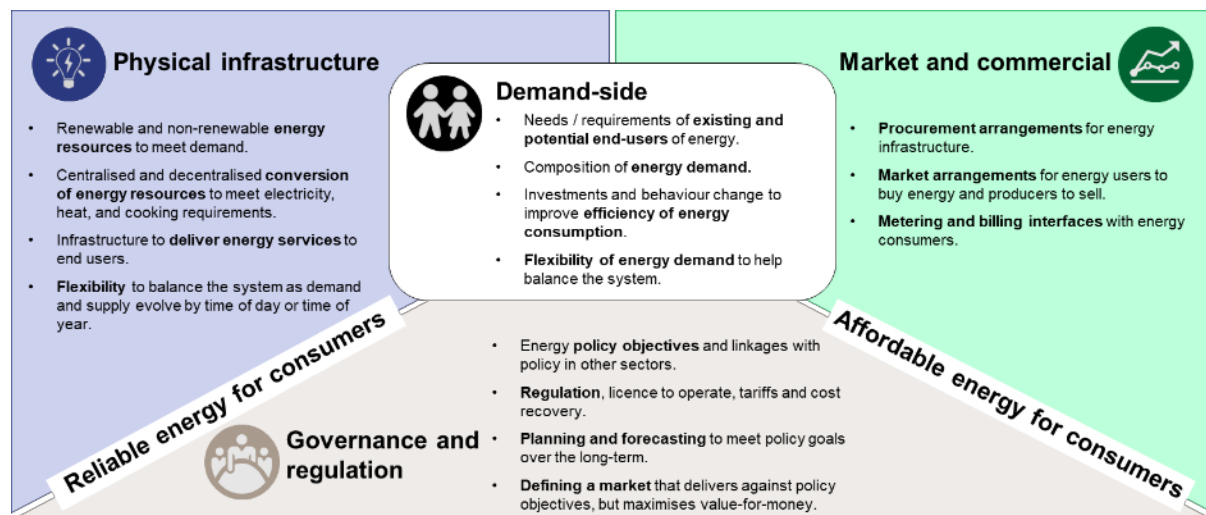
Physical infrastructure

- Renewable and non-renewable **energy resources** to meet demand.
- Centralised and decentralised **conversion of energy resources** to meet electricity, heat, and cooking requirements.
- Infrastructure to **deliver energy services** to end users.
- **Flexibility** to balance the system as demand and supply evolve by time of day or time of year.

Demand-side

- Needs / requirements of **existing and potential end-users** of energy.
- Composition of **energy demand.**
- Investments and behaviour change to improve **efficiency of energy consumption**.
- **Flexibility of energy demand** to help balance the system.

Market and commercial

- **Procurement arrangements** for energy infrastructure.
- **Market arrangements** for energy users to buy energy and producers to sell.
- **Metering and billing interfaces** with energy consumers.

Reliable energy for consumers

Affordable energy for consumers

Governance and regulation

- Energy **policy objectives** and linkages with policy in other sectors.
- **Regulation**, licence to operate, tariffs and cost recovery.
- **Planning and forecasting** to meet policy goals over the long-term.
- **Defining a market** that delivers against policy objectives, but maximises value-for-money.